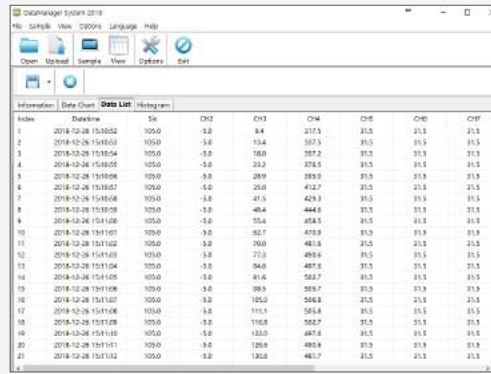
DataManager System 2018

File Sample View Options Language Help

Open Upload Sample View Options Exit

Information Data Chart Data List Histogram

| Index | Datetime | Sle | CH2 | CH3 | CH4 | CH5 | CH6 | CH7 |
|---|---|---|---|---|---|---|---|---|
| 1 | 2018-12-26 15:10:52 | 105.0 | -5.0 | 8.4 | 317.5 | 31.5 | 31.5 | 31.5 |
| 2 | 2018-12-26 15:10:53 | 105.0 | -5.0 | 13.4 | 337.5 | 31.5 | 31.5 | 31.5 |
| 3 | 2018-12-26 15:10:54 | 105.0 | -5.0 | 18.0 | 357.2 | 31.5 | 31.5 | 31.5 |
| 4 | 2018-12-26 15:10:55 | 105.0 | -5.0 | 23.2 | 376.5 | 31.5 | 31.5 | 31.5 |
| 5 | 2018-12-26 15:10:56 | 105.0 | -5.0 | 28.9 | 395.0 | 31.5 | 31.5 | 31.5 |
| 6 | 2018-12-26 15:10:57 | 105.0 | -5.0 | 35.0 | 412.7 | 31.5 | 31.5 | 31.5 |
| 7 | 2018-12-26 15:10:58 | 105.0 | -5.0 | 41.5 | 429.3 | 31.5 | 31.5 | 31.5 |
| 8 | 2018-12-26 15:10:59 | 105.0 | -5.0 | 48.4 | 444.6 | 31.5 | 31.5 | 31.5 |
| 9 | 2018-12-26 15:11:00 | 105.0 | -5.0 | 55.4 | 458.5 | 31.5 | 31.5 | 31.5 |
| 10 | 2018-12-26 15:11:01 | 105.0 | -5.0 | 62.7 | 470.9 | 31.5 | 31.5 | 31.5 |
| 11 | 2018-12-26 15:11:02 | 105.0 | -5.0 | 70.0 | 481.6 | 31.5 | 31.5 | 31.5 |
| 12 | 2018-12-26 15:11:03 | 105.0 | -5.0 | 77.3 | 490.6 | 31.5 | 31.5 | 31.5 |
| 13 | 2018-12-26 15:11:04 | 105.0 | -5.0 | 84.6 | 497.8 | 31.5 | 31.5 | 31.5 |
| 14 | 2018-12-26 15:11:05 | 105.0 | -5.0 | 91.6 | 503.7 | 31.5 | 31.5 | 31.5 |
| 15 | 2018-12-26 15:11:06 | 105.0 | -5.0 | 98.5 | 505.7 | 31.5 | 31.5 | 31.5 |
| 16 | 2018-12-26 15:11:07 | 105.0 | -5.0 | 105.0 | 506.8 | 31.5 | 31.5 | 31.5 |
| 17 | 2018-12-26 15:11:08 | 105.0 | -5.0 | 111.1 | 505.8 | 31.5 | 31.5 | 31.5 |
| 18 | 2018-12-26 15:11:09 | 105.0 | -5.0 | 116.8 | 502.7 | 31.5 | 31.5 | 31.5 |
| 19 | 2018-12-26 15:11:10 | 105.0 | -5.0 | 122.0 | 497.6 | 31.5 | 31.5 | 31.5 |
| 20 | 2018-12-26 15:11:11 | 105.0 | -5.0 | 126.6 | 490.6 | 31.5 | 31.5 | 31.5 |
| 21 | 2018-12-26 15:11:12 | 105.0 | -5.0 | 130.6 | 481.7 | 31.5 | 31.5 | 31.5 |